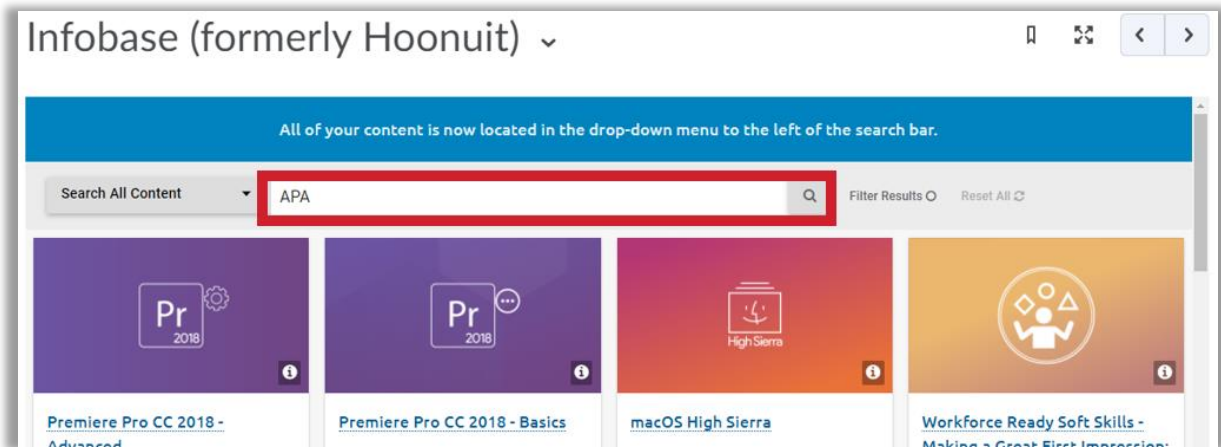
Infobase (formerly Hoonuit)

All of your content is now located in the drop-down menu to the left of the search bar.

Search All Content

APA

Filter Results

Reset All

Pr 2018

Pr 2018

High Sierra

Premiere Pro CC 2018 - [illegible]

Premiere Pro CC 2018 - Basics

macOS High Sierra

Workforce Ready Soft Skills - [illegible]